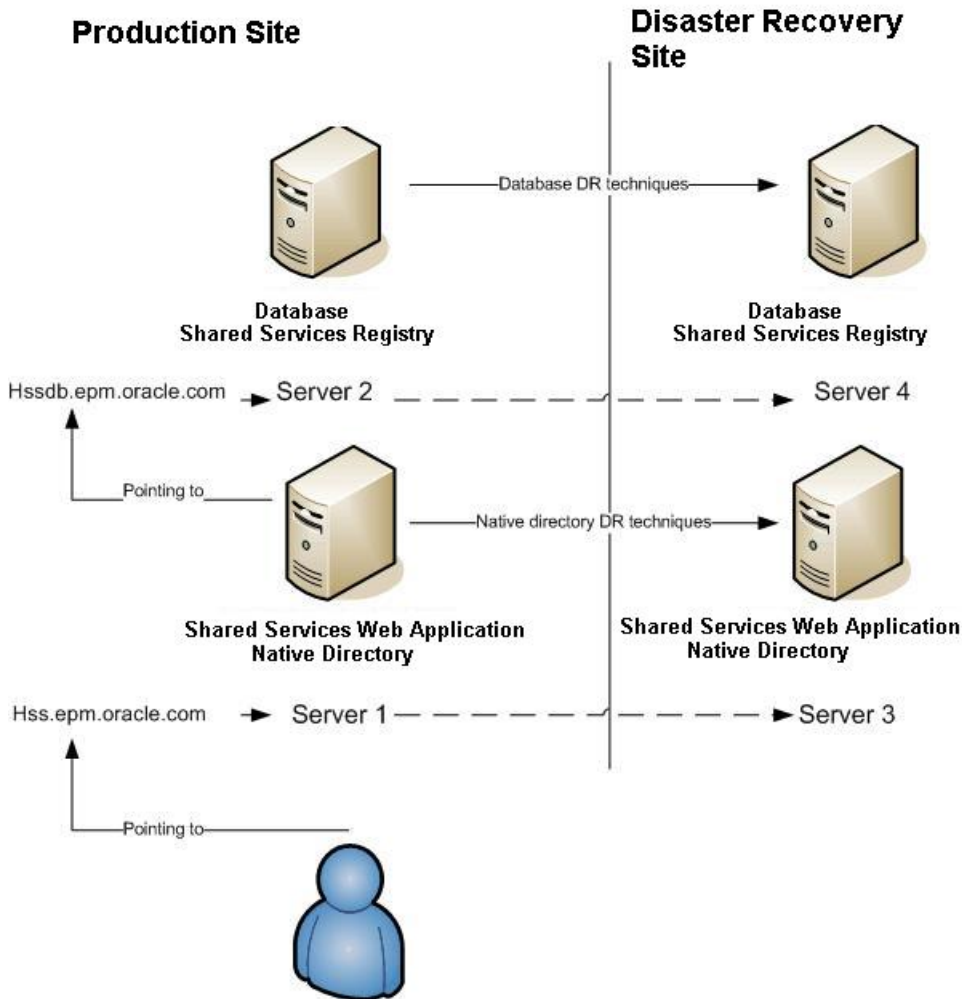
Production Site

Disaster Recovery Site

Database DR techniques

Database
Shared Services Registry

Database
Shared Services Registry

Hssdb.epm.oracle.com

Server 2

Server 4

Pointing to

Native directory DR techniques

Shared Services Web Application
Native Directory

Shared Services Web Application
Native Directory

Hss.epm.oracle.com

Server 1

Server 3

Pointing to